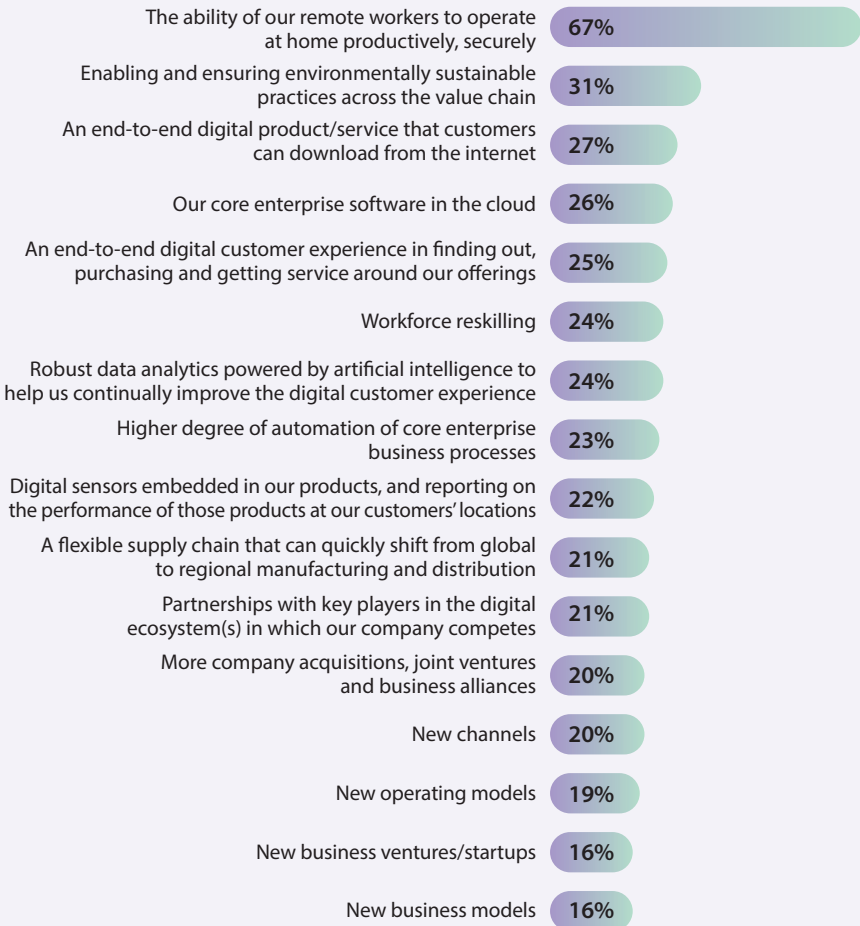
| | |
|---|---|
| The ability of our remote workers to operate at home productively, securely | 67% |
| Enabling and ensuring environmentally sustainable practices across the value chain | 31% |
| An end-to-end digital product/service that customers can download from the internet | 27% |
| Our core enterprise software in the cloud | 26% |
| An end-to-end digital customer experience in finding out, purchasing and getting service around our offerings | 25% |
| Workforce reskilling | 24% |
| Robust data analytics powered by artificial intelligence to help us continually improve the digital customer experience | 24% |
| Higher degree of automation of core enterprise business processes | 23% |
| Digital sensors embedded in our products, and reporting on the performance of those products at our customers' locations | 22% |
| A flexible supply chain that can quickly shift from global to regional manufacturing and distribution | 21% |
| Partnerships with key players in the digital ecosystem(s) in which our company competes | 21% |
| More company acquisitions, joint ventures and business alliances | 20% |
| New channels | 20% |
| New operating models | 19% |
| New business ventures/startups | 16% |
| New business models | 16% |